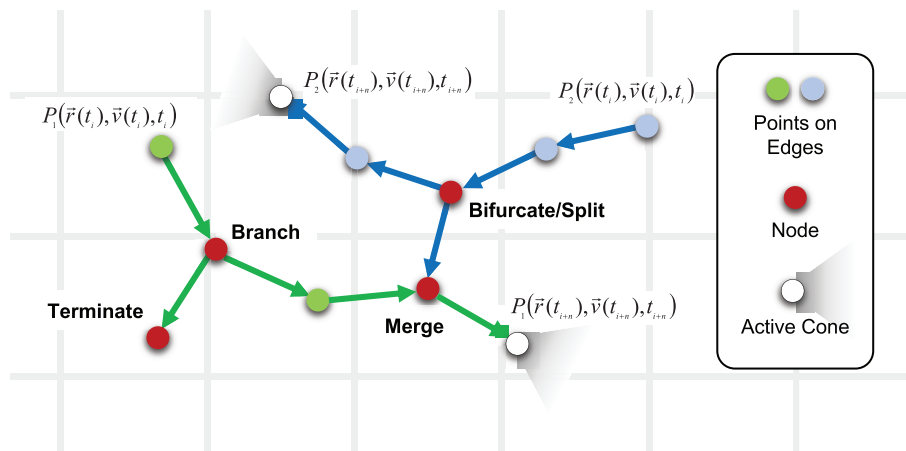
$P_2(\vec{r}(t_{i+n}), \vec{v}(t_{i+n}), t_{i+n})$

$P_2(\vec{r}(t_i), \vec{v}(t_i), t_i)$

$P_1(\vec{r}(t_i), \vec{v}(t_i), t_i)$

Bifurcate/Split

Branch

Terminate

Merge

$P_1(\vec{r}(t_{i+n}), \vec{v}(t_{i+n}), t_{i+n})$

Points on Edges

Node

Active Cone